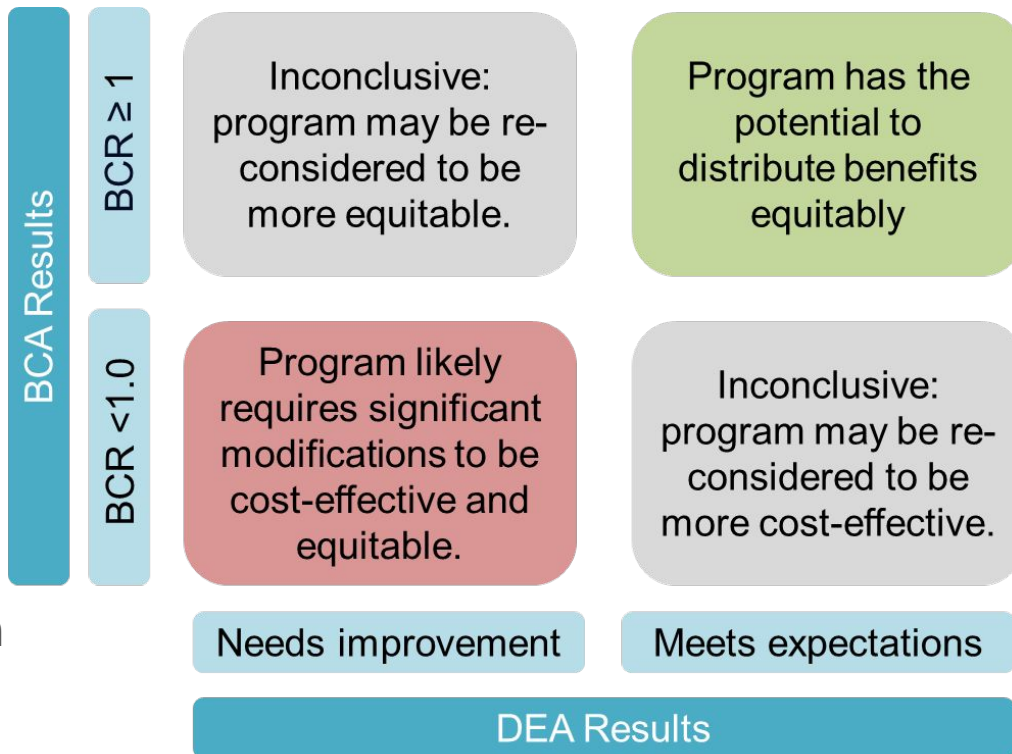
BCA Results

BCR ≥ 1

Inconclusive: program may be reconsidered to be more equitable.

Program has the potential to distribute benefits equitably

BCR <1.0

Program likely requires significant modifications to be cost-effective and equitable.

Inconclusive: program may be reconsidered to be more cost-effective.

Needs improvement

Meets expectations

DEA Results